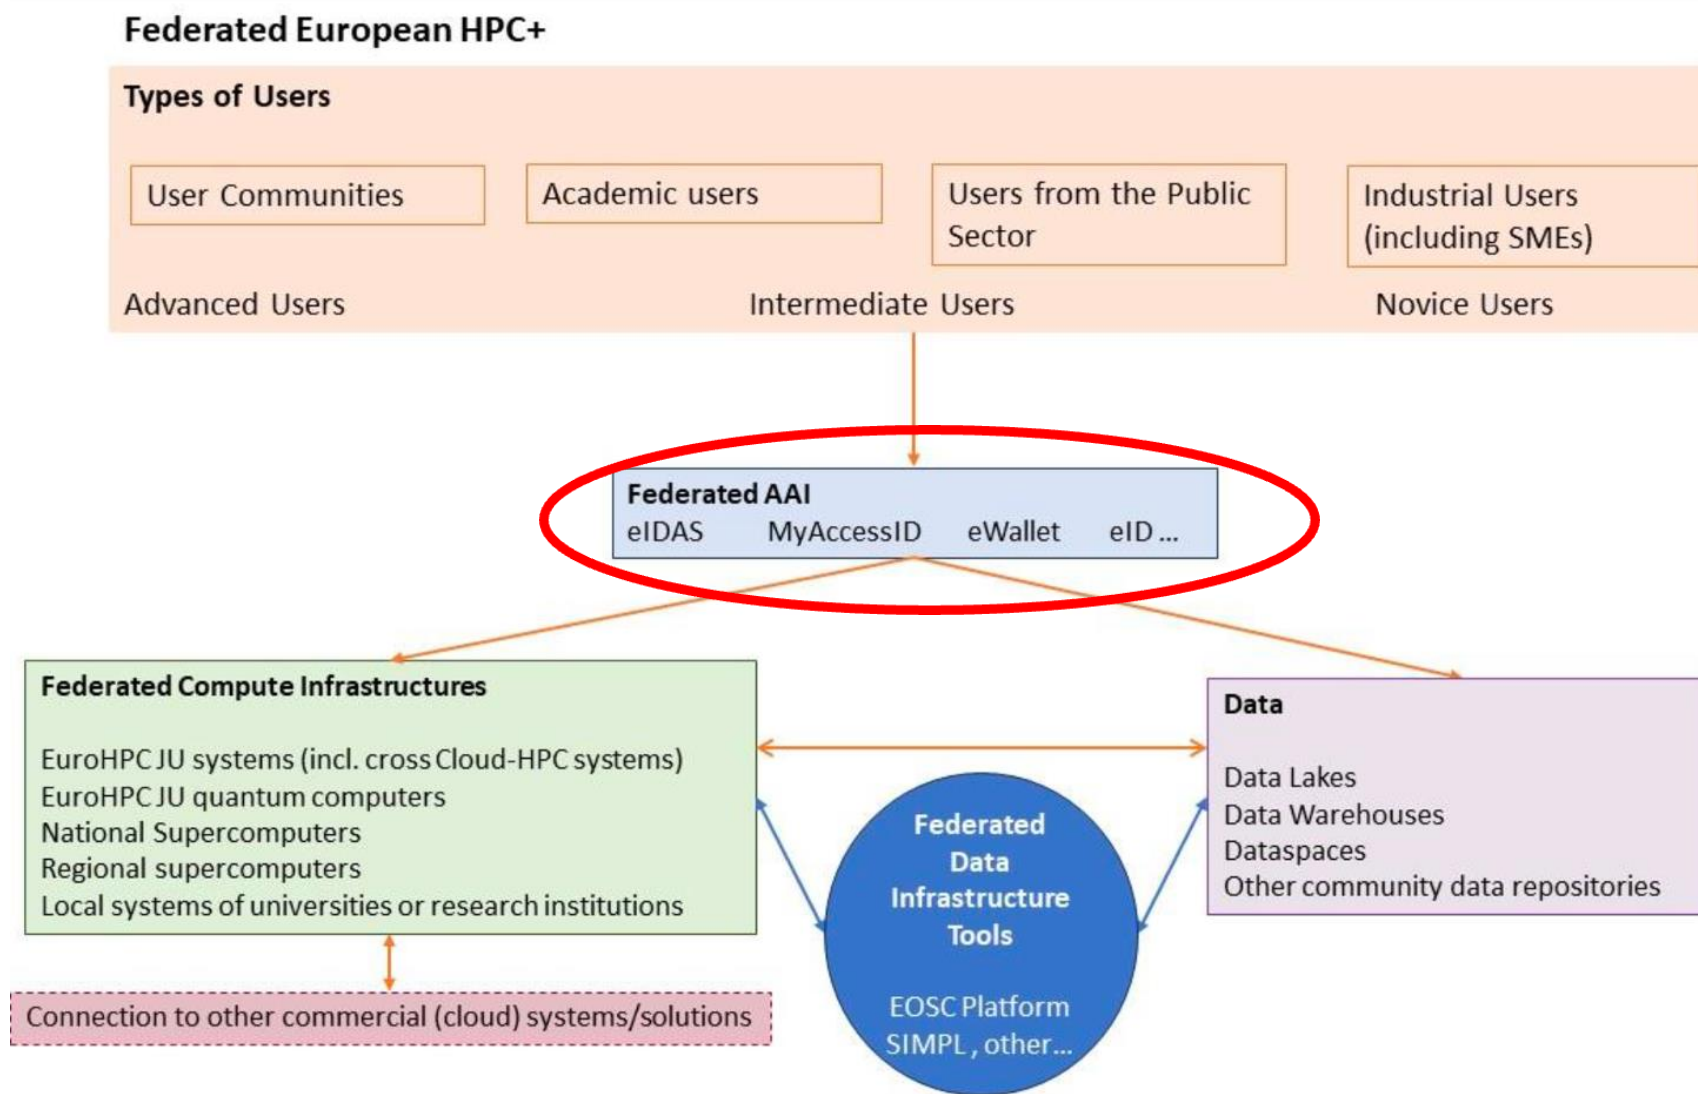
Federated European HPC+

Types of Users

User Communities

Academic users

Users from the Public Sector

Industrial Users (including SMEs)

Advanced Users

Intermediate Users

Novice Users

Federated AAI
eIDAS MyAccessID eWallet eID ...

Federated Compute Infrastructures

EuroHPC JU systems (incl. cross Cloud-HPC systems)
EuroHPC JU quantum computers
National Supercomputers
Regional supercomputers
Local systems of universities or research institutions

Data

Data Lakes
Data Warehouses
Dataspaces
Other community data repositories

Federated Data Infrastructure Tools

EOSC Platform
SIMPL, other...

Connection to other commercial (cloud) systems/solutions